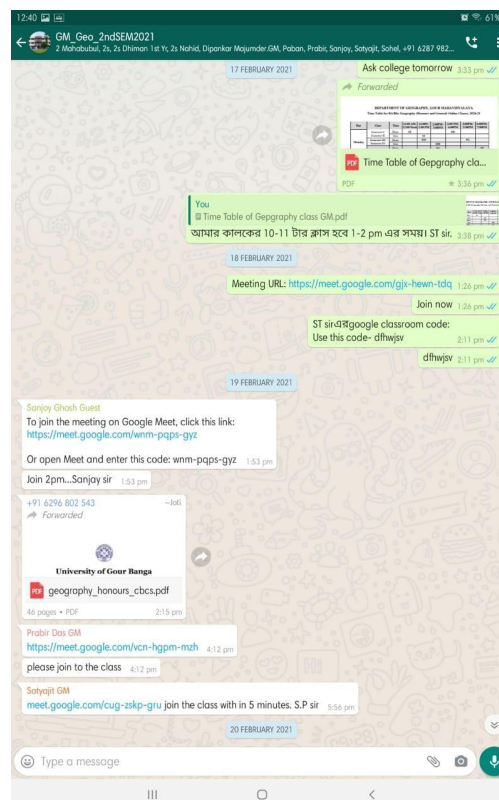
12:40

61%

GM_Geo_2ndSEM2021
2 Mahabubul, 2s, 2s Dhiman 1st Yr, 2s Nahid, Dipankar Mojumder.GM, Paban, Prabir, Sanjoy, Satyajit, Sohel, +91 6287 982...

17 FEBRUARY 2021

Ask college tomorrow 3:33 pm

Forwarded

DEPARTMENT OF GEOGRAPHY, GOUR MAHAVIDYALAYA

Time Table of Gepgraphy cla...

PDF 3:36 pm

You
Time Table of Gepgraphy class GM.pdf
আমার কালকের 10-11 টার ক্লাস হবে 1-2 pm এর সময়। ST sir. 3:38 pm

18 FEBRUARY 2021

Meeting URL: https://meet.google.com/gjx-hewn-tdq 1:26 pm

Join now 1:26 pm

ST sir এর google classroom code:
Use this code- dfhwjsv 2:11 pm

dfhwjsv 2:11 pm

19 FEBRUARY 2021

Sanjoy Ghosh Guest
To join the meeting on Google Meet, click this link:
https://meet.google.com/wnm-pqps-gyz

Or open Meet and enter this code: wnm-pqps-gyz 1:53 pm

Join 2pm...Sanjay sir 1:53 pm

+91 6296 802 543 ~Joti
Forwarded

University of Gour Banga

geography_honours_cbcs.pdf

46 pages • PDF 2:15 pm

Prabir Das GM
https://meet.google.com/vcn-hgpm-mzh 4:12 pm

please join to the class 4:12 pm

Satyajit GM
meet.google.com/cug-zskp-gru join the class with in 5 minutes. S.P sir 5:56 pm

20 FEBRUARY 2021

Type a message